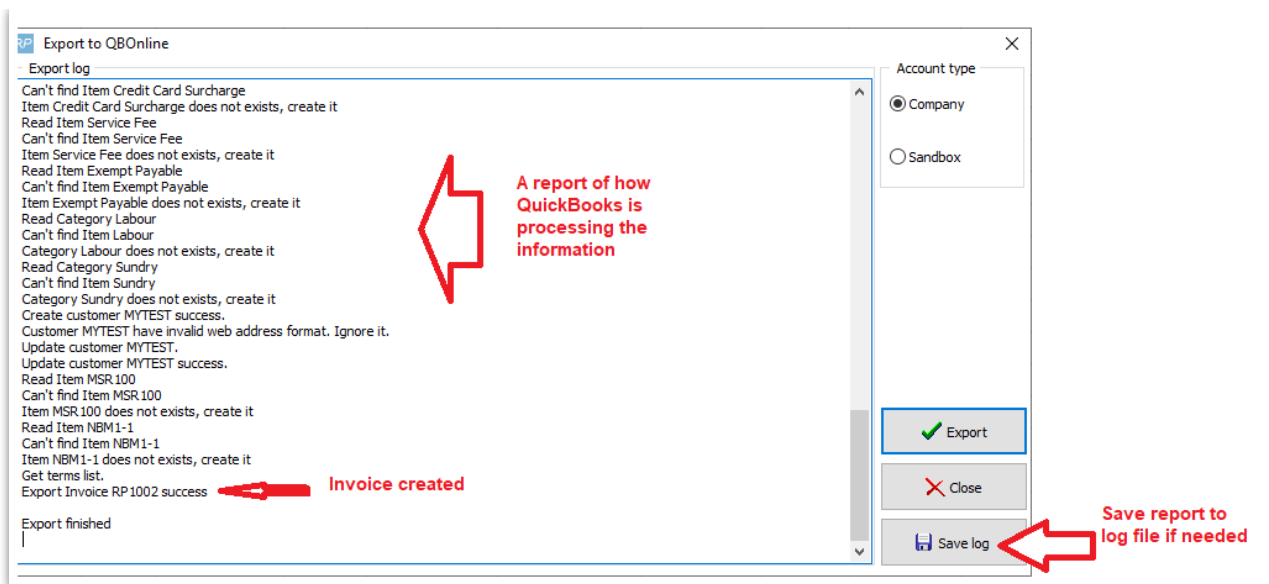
RP Export to QBOnline

Export log

Can't find Item Credit Card Surcharge
Item Credit Card Surcharge does not exists, create it
Read Item Service Fee
Can't find Item Service Fee
Item Service Fee does not exists, create it
Read Item Exempt Payable
Can't find Item Exempt Payable
Item Exempt Payable does not exists, create it
Read Category Labour
Can't find Item Labour
Category Labour does not exists, create it
Read Category Sundry
Can't find Item Sundry
Category Sundry does not exists, create it
Create customer MYTEST success.
Customer MYTEST have invalid web address format. Ignore it.
Update customer MYTEST.
Update customer MYTEST success.
Read Item MSR100
Can't find Item MSR100
Item MSR100 does not exists, create it
Read Item NBM1-1
Can't find Item NBM1-1
Item NBM1-1 does not exists, create it
Get terms list.
Export Invoice RP1002 success

Export finished

A report of how QuickBooks is processing the information

Invoice created

Account type

Company

Sandbox

Export

Close

Save log

Save report to log file if needed